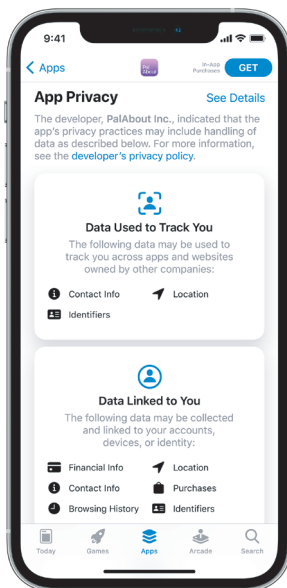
9:41

Apps

In-App Purchases

GET

App Privacy

See Details

The developer, PalAbout Inc., indicated that the app's privacy practices may include handling of data as described below. For more information, see the developer's privacy policy.

Data Used to Track You

The following data may be used to track you across apps and websites owned by other companies:

Contact Info

Location

Identifiers

Data Linked to You

The following data may be collected and linked to your accounts, devices, or identity:

Financial Info

Location

Contact Info

Purchases

Browsing History

Identifiers

Today

Games

Apps

Arcade

Search